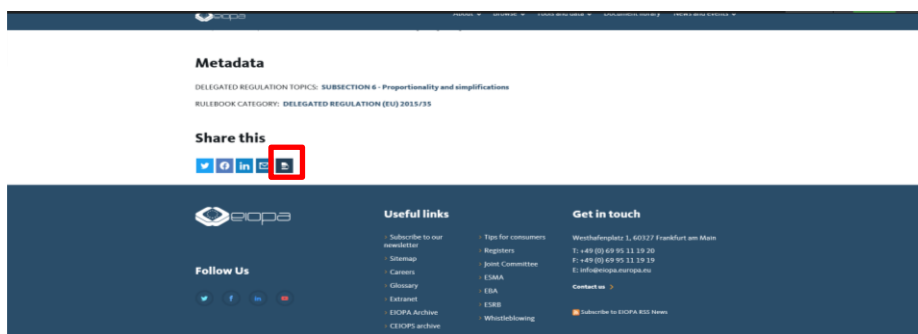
eiopa About Browse Tools and data Document library News and events

Metadata

DELEGATED REGULATION TOPICS: SUBSECTION 6 - Proportionality and simplifications

RULEBOOK CATEGORY: DELEGATED REGULATION (EU) 2015/35

Share this

eiopa

Follow Us

Useful links

Subscribe to our newsletter

Sitemap

Careers

Glossary

Extranet

EIOPA Archive

CEIOPS archive

Tips for consumers

Registers

Joint Committee

ESMA

EBA

ESRB

Whistleblowing

Get in touch

Westhafenplatz 1, 60327 Frankfurt am Main

T: +49 (0) 69 95 11 19 20

F: +49 (0) 69 95 11 19 19

E: info@eiopa.europa.eu

Contact us

Subscribe to EIOPA RSS News